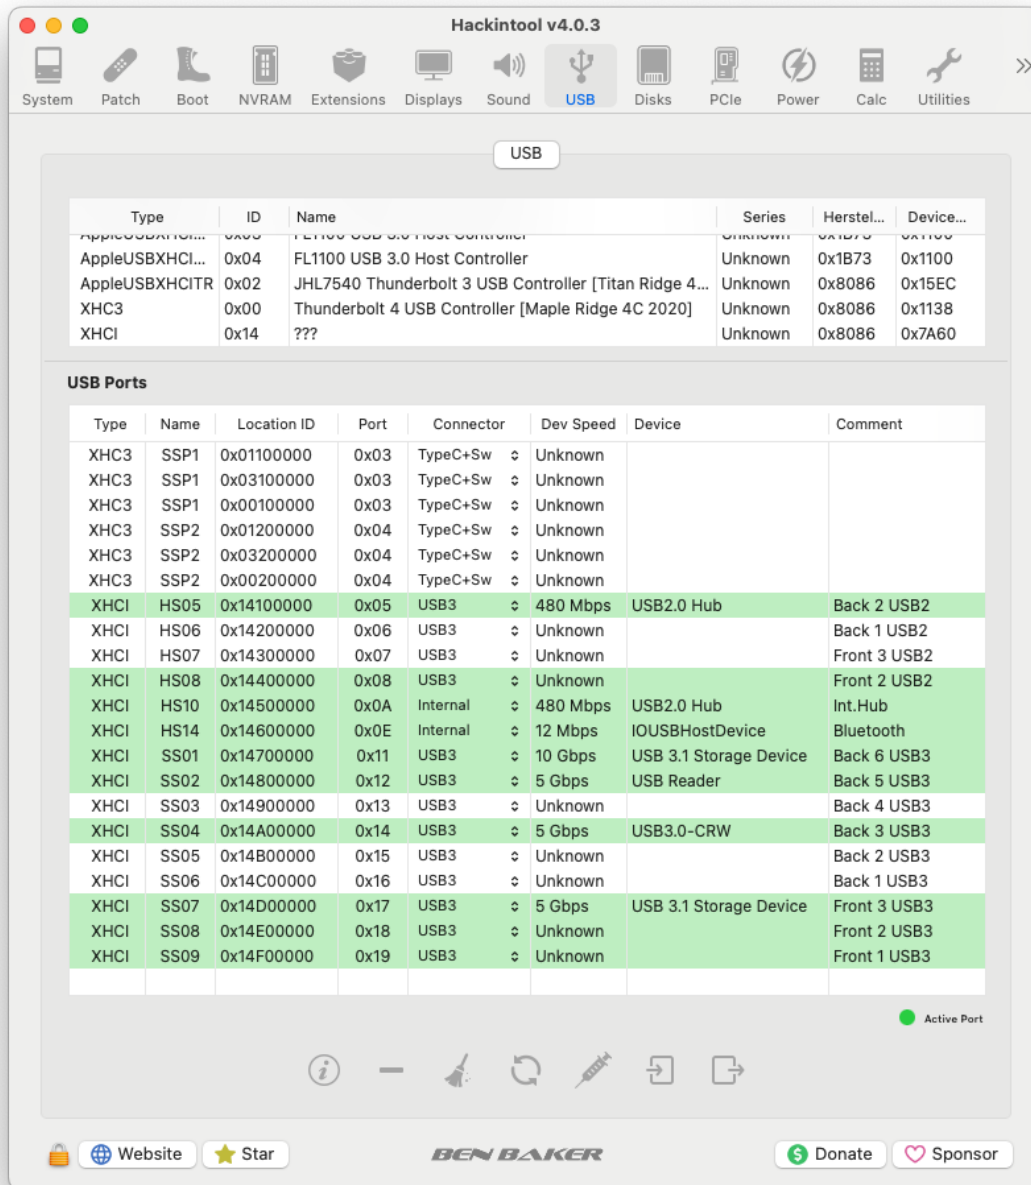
Hackintool v4.0.3

System Patch Boot NVRAM Extensions Displays Sound USB Disks PCIe Power Calc Utilities »

USB

| Type | ID | Name | Series | Herstel... | Device... |
|---|---|---|---|---|---|
| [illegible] | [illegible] | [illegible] | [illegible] | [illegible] | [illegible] |
| AppleUSBXHCI... | 0x04 | FL1100 USB 3.0 Host Controller | Unknown | 0x1B73 | 0x1100 |
| AppleUSBXHCITR | 0x02 | JHL7540 Thunderbolt 3 USB Controller [Titan Ridge 4... | Unknown | 0x8086 | 0x15EC |
| XHC3 | 0x00 | Thunderbolt 4 USB Controller [Maple Ridge 4C 2020] | Unknown | 0x8086 | 0x1138 |
| XHCI | 0x14 | ??? | Unknown | 0x8086 | 0x7A60 |

USB Ports

| Type | Name | Location ID | Port | Connector | Dev Speed | Device | Comment |
|---|---|---|---|---|---|---|---|
| XHC3 | SSP1 | 0x01100000 | 0x03 | TypeC+Sw | Unknown | | |
| XHC3 | SSP1 | 0x03100000 | 0x03 | TypeC+Sw | Unknown | | |
| XHC3 | SSP1 | 0x00100000 | 0x03 | TypeC+Sw | Unknown | | |
| XHC3 | SSP2 | 0x01200000 | 0x04 | TypeC+Sw | Unknown | | |
| XHC3 | SSP2 | 0x03200000 | 0x04 | TypeC+Sw | Unknown | | |
| XHC3 | SSP2 | 0x00200000 | 0x04 | TypeC+Sw | Unknown | | |
| XHCI | HS05 | 0x14100000 | 0x05 | USB3 | 480 Mbps | USB2.0 Hub | Back 2 USB2 |
| XHCI | HS06 | 0x14200000 | 0x06 | USB3 | Unknown | | Back 1 USB2 |
| XHCI | HS07 | 0x14300000 | 0x07 | USB3 | Unknown | | Front 3 USB2 |
| XHCI | HS08 | 0x14400000 | 0x08 | USB3 | Unknown | | Front 2 USB2 |
| XHCI | HS10 | 0x14500000 | 0x0A | Internal | 480 Mbps | USB2.0 Hub | Int.Hub |
| XHCI | HS14 | 0x14600000 | 0x0E | Internal | 12 Mbps | IOUSBHostDevice | Bluetooth |
| XHCI | SS01 | 0x14700000 | 0x11 | USB3 | 10 Gbps | USB 3.1 Storage Device | Back 6 USB3 |
| XHCI | SS02 | 0x14800000 | 0x12 | USB3 | 5 Gbps | USB Reader | Back 5 USB3 |
| XHCI | SS03 | 0x14900000 | 0x13 | USB3 | Unknown | | Back 4 USB3 |
| XHCI | SS04 | 0x14A00000 | 0x14 | USB3 | 5 Gbps | USB3.0-CRW | Back 3 USB3 |
| XHCI | SS05 | 0x14B00000 | 0x15 | USB3 | Unknown | | Back 2 USB3 |
| XHCI | SS06 | 0x14C00000 | 0x16 | USB3 | Unknown | | Back 1 USB3 |
| XHCI | SS07 | 0x14D00000 | 0x17 | USB3 | 5 Gbps | USB 3.1 Storage Device | Front 3 USB3 |
| XHCI | SS08 | 0x14E00000 | 0x18 | USB3 | Unknown | | Front 2 USB3 |
| XHCI | SS09 | 0x14F00000 | 0x19 | USB3 | Unknown | | Front 1 USB3 |

Active Port

Website Star BEN BAKER Donate Sponsor